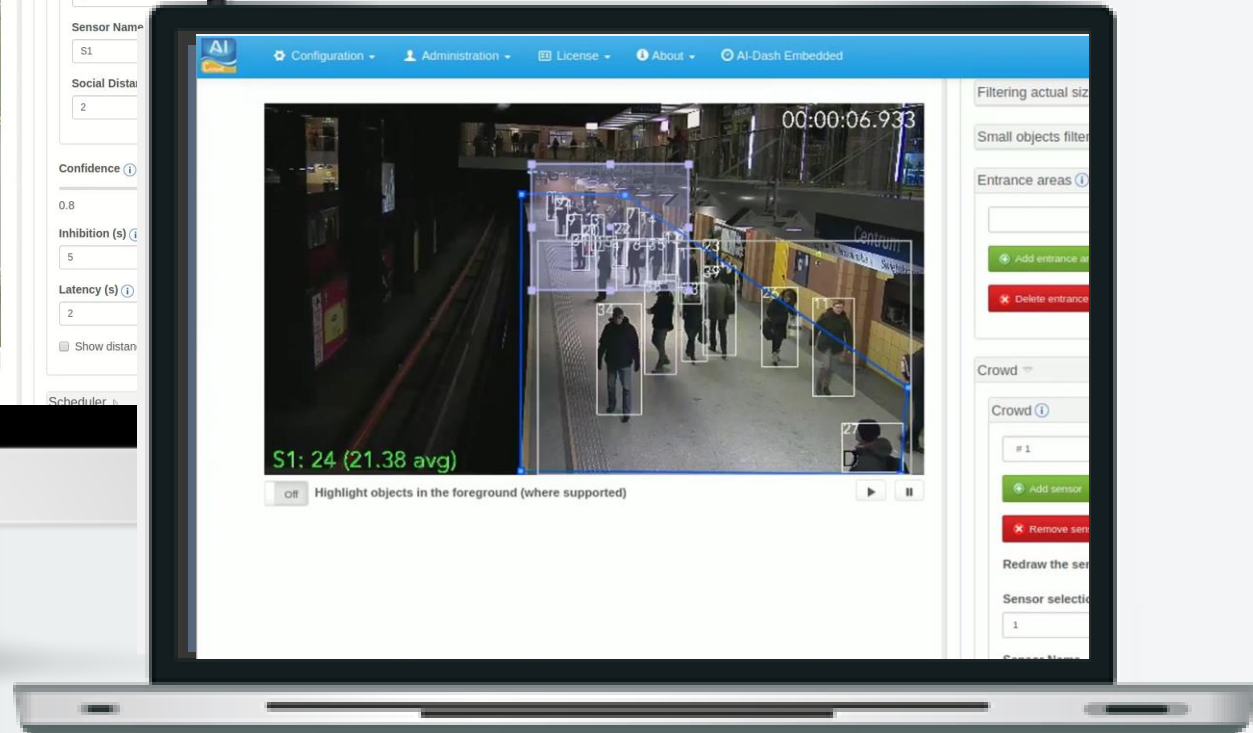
Sensor Name
S1
Social Distan
2
Confidence ⓘ
0.8
Inhibition (s) ⓘ
5
Latency (s) ⓘ
2
Show distan
Scheduler

AI
Configuration ▾ Administration ▾ License ▾ About ▾ AI-Dash Embedded

00:00:06.933
Centrum
34 23 39 23 11 27 22 14
S1: 24 (21.38 avg)

Off Highlight objects in the foreground (where supported)

Filtering actual siz
Small objects filte
Entrance areas ⓘ
Add entrance a
Delete entrance
Crowd
Crowd ⓘ
# 1
Add sensor
Remove sens
Redraw the se
Sensor selectio
1